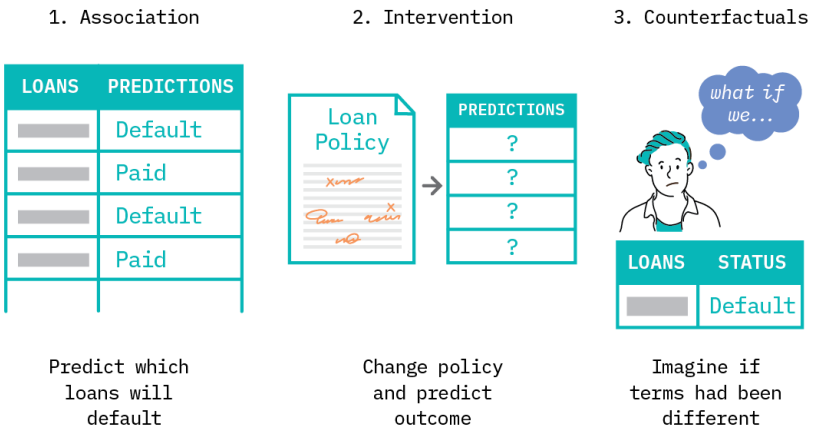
1. Association

| LOANS | PREDICTIONS |
|---|---|
| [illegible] | Default |
| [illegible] | Paid |
| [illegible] | Default |
| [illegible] | Paid |

Predict which loans will default

2. Intervention

Loan Policy

| PREDICTIONS |
|---|
| ? |
| ? |
| ? |
| ? |

Change policy and predict outcome

3. Counterfactuals

what if we...

| LOANS | STATUS |
|---|---|
| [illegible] | Default |

Imagine if terms had been different